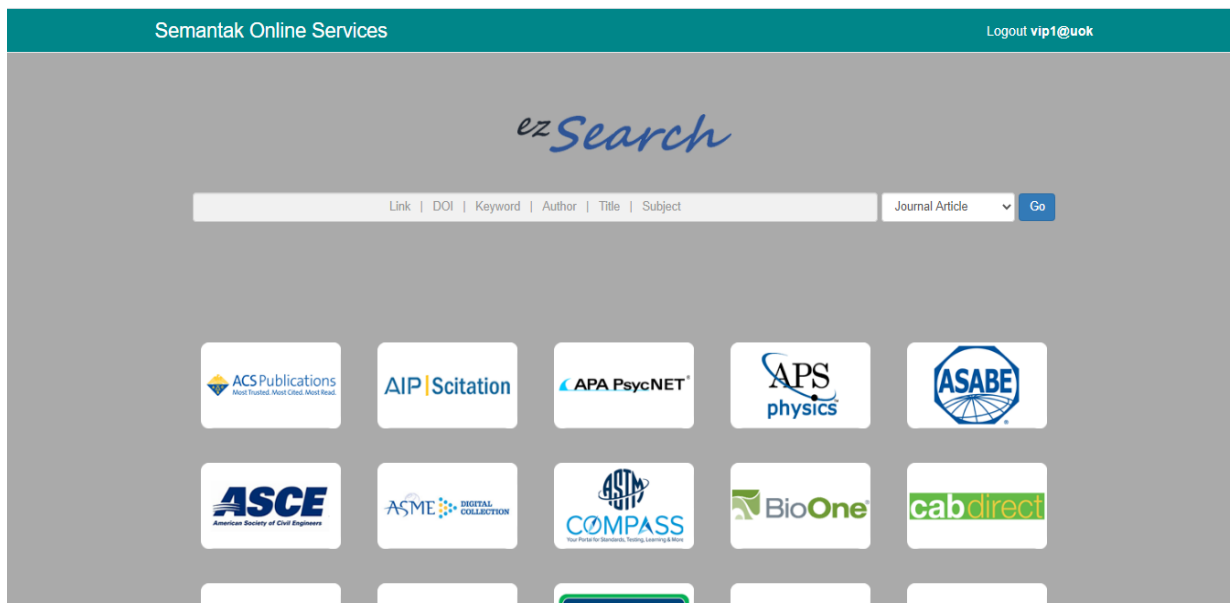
Semantak Online Services

Logout vip1@uok

ezSearch

Link | DOI | Keyword | Author | Title | Subject

Journal Article

Go

ACS Publications
Most Trusted. Most Cited. Most Read.

AIP | Scitation

APA PsycNET

APS physics

ASABE

ASCE
American Society of Civil Engineers

ASME DIGITAL COLLECTION

ASTM
COMPASS
Your Portal for Standards, Testing, Learning & More

BioOne

cabdirect